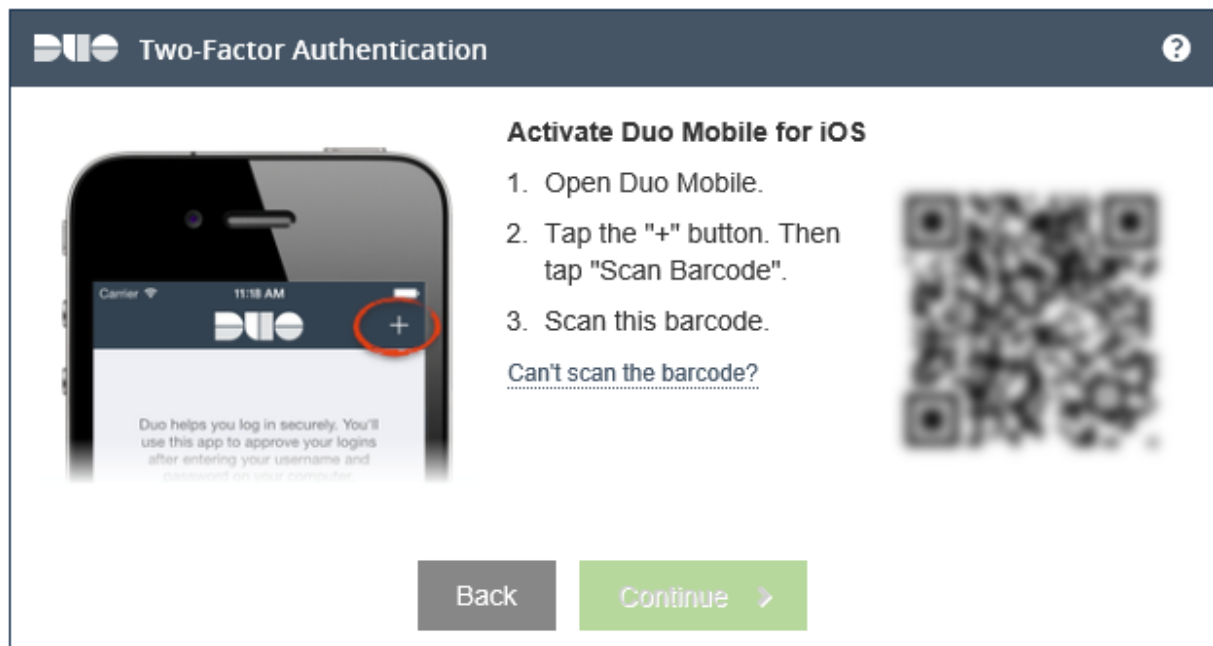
DUO Two-Factor Authentication

?

Carrier 11:18 AM

DUO +

Duo helps you log in securely. You'll use this app to approve your logins after entering your username and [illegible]

Activate Duo Mobile for iOS

1. Open Duo Mobile.

2. Tap the "+" button. Then tap "Scan Barcode".

3. Scan this barcode.

Can't scan the barcode?

Back

Continue ›